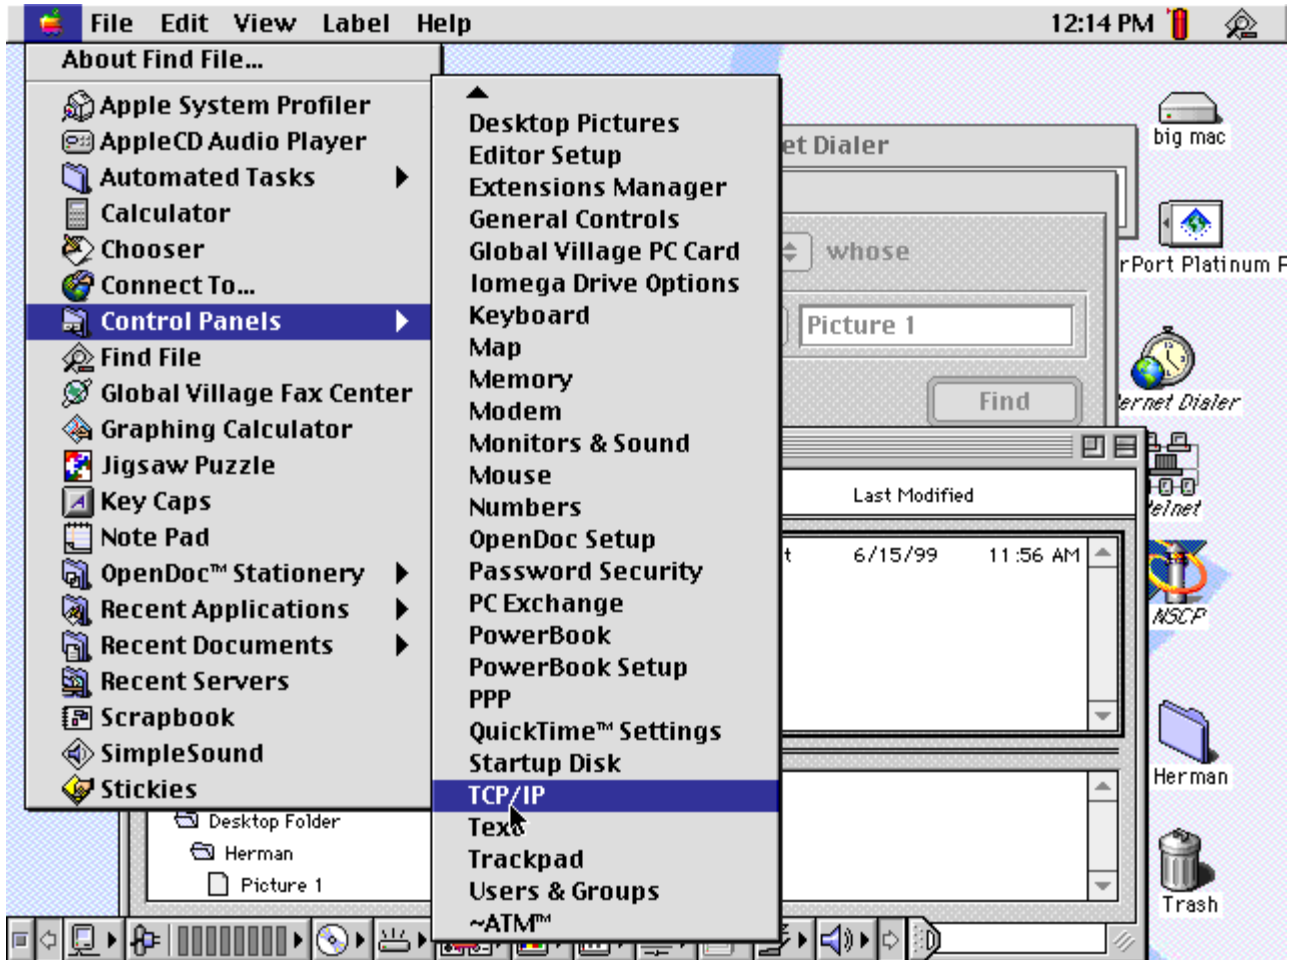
File Edit View Label Help 12:14 PM

About Find File...

Apple System Profiler
AppleCD Audio Player
Automated Tasks
Calculator
Chooser
Connect To...
Control Panels
Find File
Global Village Fax Center
Graphing Calculator
Jigsaw Puzzle
Key Caps
Note Pad
OpenDoc™ Stationery
Recent Applications
Recent Documents
Recent Servers
Scrapbook
SimpleSound
Stickies

Desktop Pictures
Editor Setup
Extensions Manager
General Controls
Global Village PC Card
Iomega Drive Options
Keyboard
Map
Memory
Modem
Monitors & Sound
Mouse
Numbers
OpenDoc Setup
Password Security
PC Exchange
PowerBook
PowerBook Setup
PPP
QuickTime™ Settings
Startup Disk
TCP/IP
Text
Trackpad
Users & Groups
~ATM™

et Dialer
whose
Picture 1
Find
Last Modified
t 6/15/99 11:56 AM

Desktop Folder
Herman
Picture 1

big mac
rPort Platinum F
ernet Dialer
elnet
NSCP
Herman
Trash